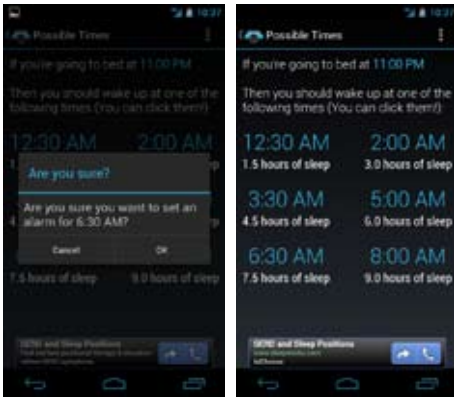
10:37

Possible Times

If you're going to bed at 11:00 PM

Then you should wake up at one of the following times (You can click them!)

12:30 AM

2:00 AM

Are you sure?

Are you sure you want to set an alarm for 6:30 AM?

Cancel

OK

7.5 hours of sleep

9.0 hours of sleep

GERD and Sleep Positions

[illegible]

10:37

Possible Times

If you're going to bed at 11:00 PM

Then you should wake up at one of the following times (You can click them!)

12:30 AM
1.5 hours of sleep

2:00 AM
3.0 hours of sleep

3:30 AM
4.5 hours of sleep

5:00 AM
6.0 hours of sleep

6:30 AM
7.5 hours of sleep

8:00 AM
9.0 hours of sleep

GERD and Sleep Positions

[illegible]